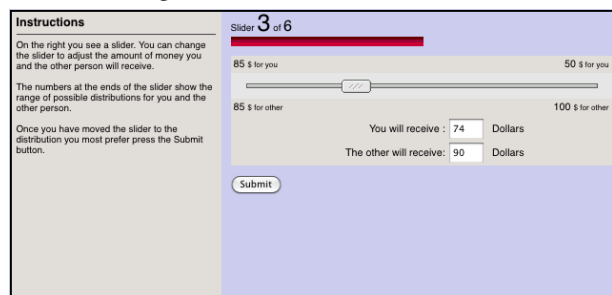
Instructions

On the right you see a slider. You can change the slider to adjust the amount of money you and the other person will receive.

The numbers at the ends of the slider show the range of possible distributions for you and the other person.

Once you have moved the slider to the distribution you most prefer press the Submit button.

Slider 3 of 6

85 $ for you

50 $ for you

85 $ for other

100 $ for other

You will receive : 74 Dollars

The other will receive: 90 Dollars

Submit